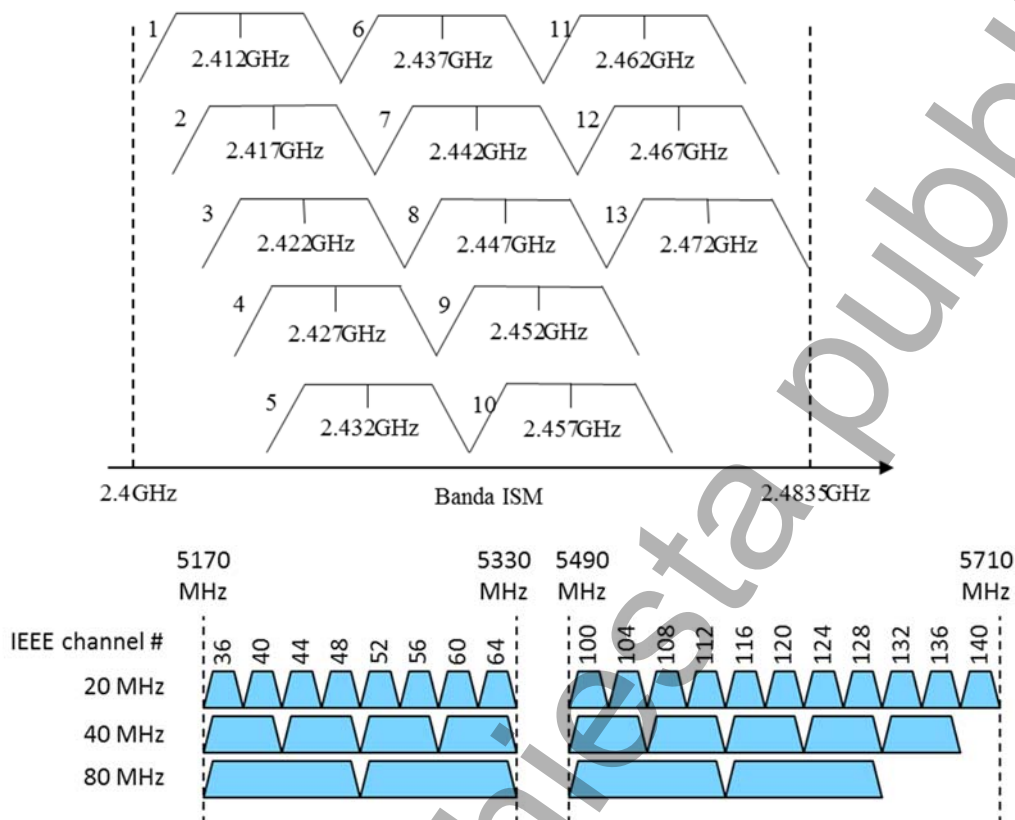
1 2.412GHz 6 2.437GHz 11 2.462GHz
2 2.417GHz 7 2.442GHz 12 2.467GHz
3 2.422GHz 8 2.447GHz 13 2.472GHz
4 2.427GHz 9 2.452GHz
5 2.432GHz 10 2.457GHz

2.4GHz
Banda ISM
2.4835GHz

5170 MHz
5330 MHz
5490 MHz
5710 MHz

IEEE channel #
36 40 44 48 52 56 60 64
100 104 108 112 116 120 124 128 132 136 140
20 MHz
40 MHz
80 MHz

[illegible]iesta pubb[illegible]